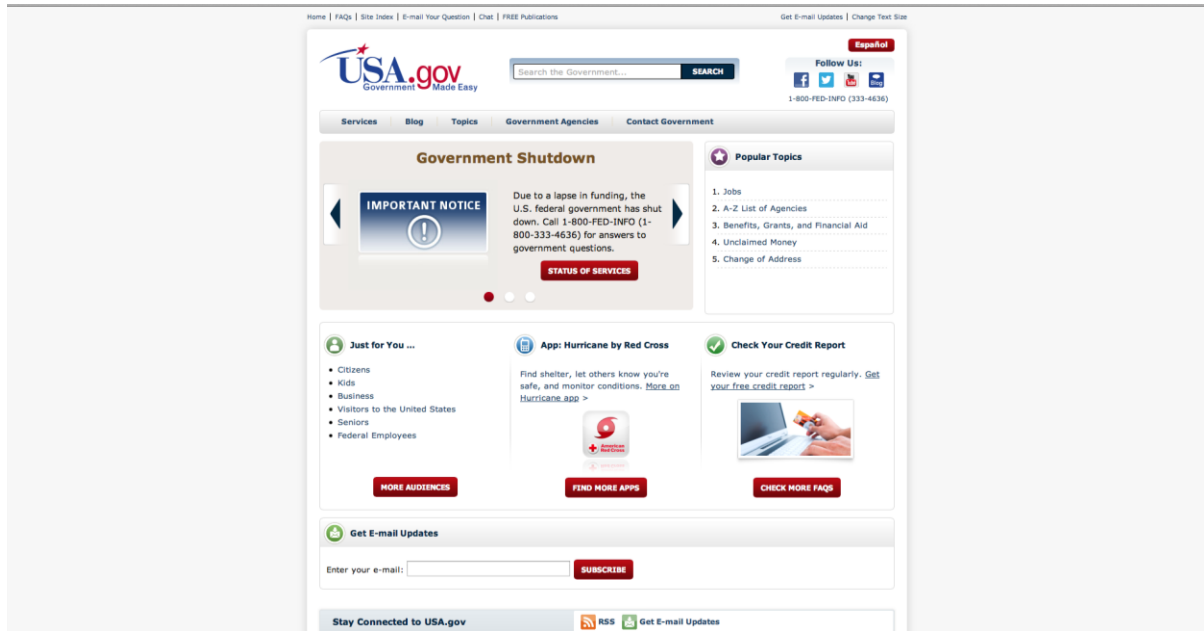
Home | FAQs | Site Index | E-mail Your Question | Chat | FREE Publications

Get E-mail Updates | Change Text Size

Español

USA.gov Government Made Easy

Search the Government...

SEARCH

Follow Us:

Blog

1-800-FED-INFO (333-4636)

Services Blog Topics Government Agencies Contact Government

Government Shutdown

IMPORTANT NOTICE

Due to a lapse in funding, the U.S. federal government has shut down. Call 1-800-FED-INFO (1-800-333-4636) for answers to government questions.

STATUS OF SERVICES

Popular Topics

1. Jobs
2. A-Z List of Agencies
3. Benefits, Grants, and Financial Aid
4. Unclaimed Money
5. Change of Address

Just for You ...

- Citizens
- Kids
- Business
- Visitors to the United States
- Seniors
- Federal Employees

MORE AUDIENCES

App: Hurricane by Red Cross

Find shelter, let others know you're safe, and monitor conditions. More on Hurricane app >

American Red Cross

FIND MORE APPS

Check Your Credit Report

Review your credit report regularly. Get your free credit report >

CHECK MORE FAQS

Get E-mail Updates

Enter your e-mail:

SUBSCRIBE

Stay Connected to USA.gov

RSS

Get E-mail Updates